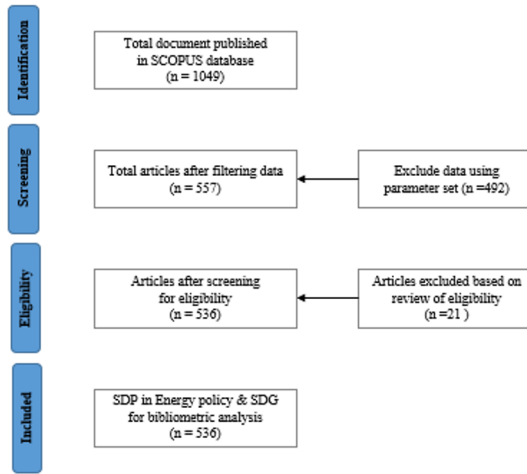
Identification

Total document published in SCOPUS database (n = 1049)

Screening

Total articles after filtering data (n = 557)

Exclude data using parameter set (n =492)

Eligibility

Articles after screening for eligibility (n = 536)

Articles excluded based on review of eligibility (n =21 )

Included

SDP in Energy policy & SDG for bibliometric analysis (n = 536)